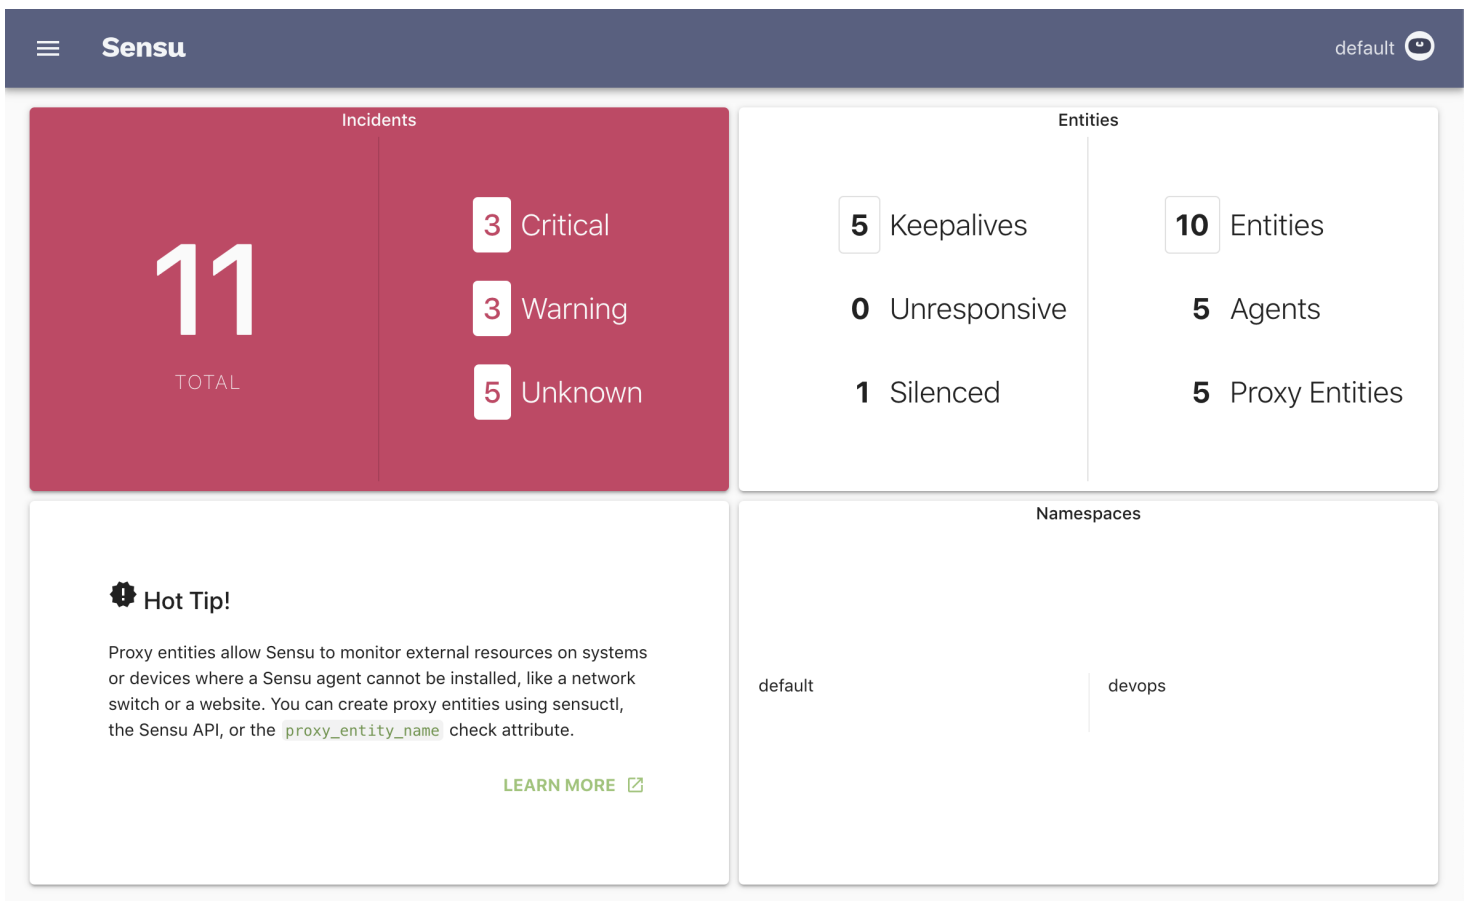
Sensu

default

Incidents

11

TOTAL

3 Critical

3 Warning

5 Unknown

Entities

5 Keepalives

0 Unresponsive

1 Silenced

10 Entities

5 Agents

5 Proxy Entities

Hot Tip!

Proxy entities allow Sensu to monitor external resources on systems or devices where a Sensu agent cannot be installed, like a network switch or a website. You can create proxy entities using sensuctl, the Sensu API, or the `proxy_entity_name` check attribute.

LEARN MORE

Namespaces

default

devops